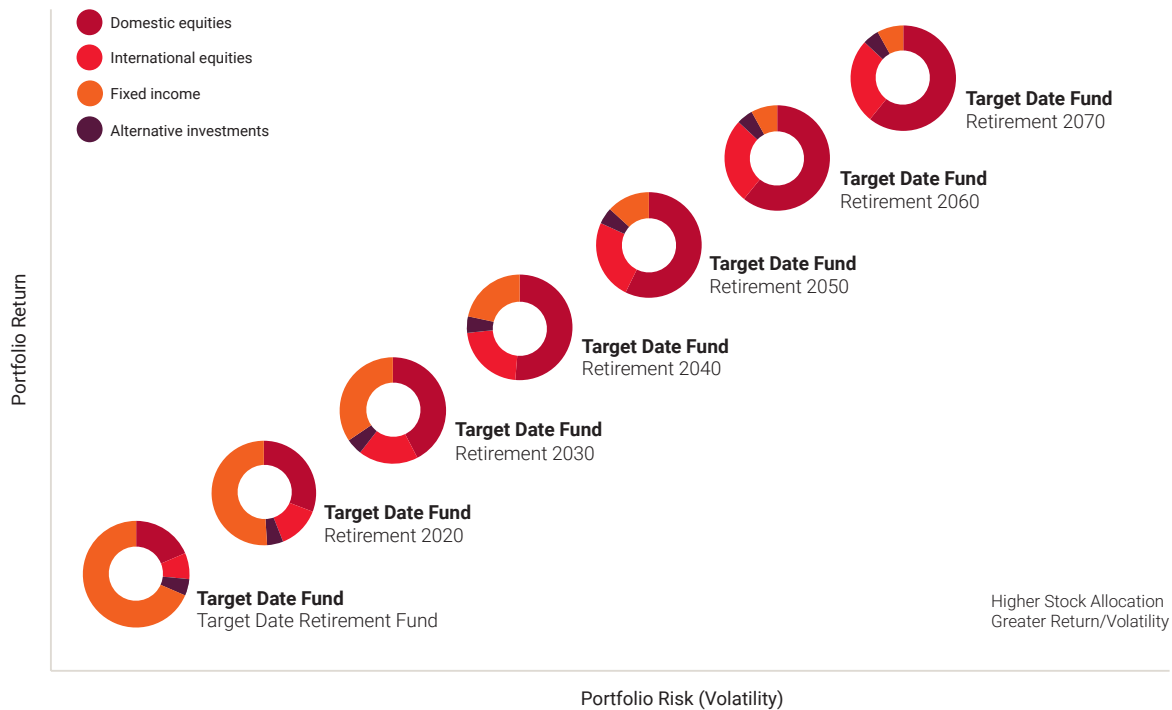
Domestic equities
International equities
Fixed income
Alternative investments

Portfolio Return

Target Date Fund
Retirement 2070

Target Date Fund
Retirement 2060

Target Date Fund
Retirement 2050

Target Date Fund
Retirement 2040

Target Date Fund
Retirement 2030

Target Date Fund
Retirement 2020

Target Date Fund
Target Date Retirement Fund

Higher Stock Allocation
Greater Return/Volatility

Portfolio Risk (Volatility)